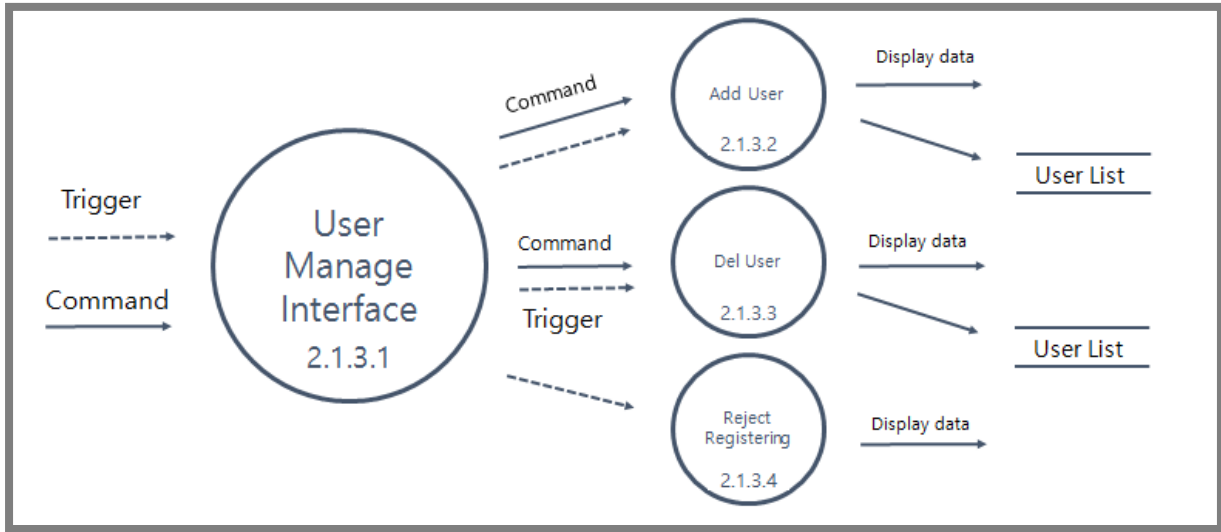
Trigger

Command

User Manage Interface 2.1.3.1

Command

Add User

2.1.3.2

Display data

User List

Command

Del User

2.1.3.3

Trigger

Display data

User List

Reject Registering

2.1.3.4

Display data